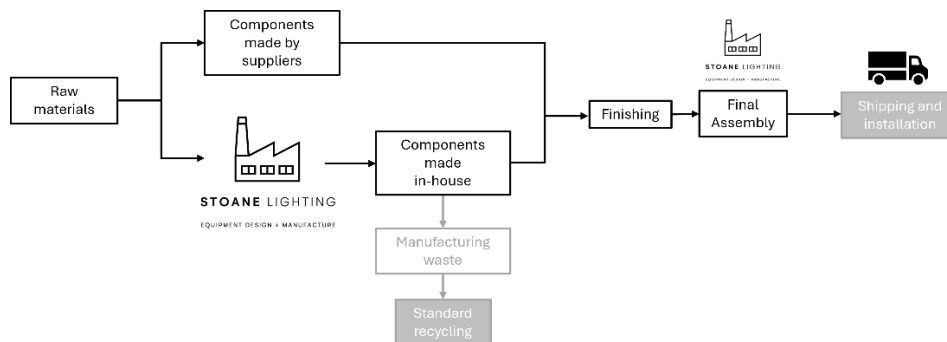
Raw materials

Components made by suppliers

STOANE LIGHTING

EQUIPMENT DESIGN + MANUFACTURE

Components made in-house

Manufacturing waste

Standard recycling

Finishing

STOANE LIGHTING

EQUIPMENT DESIGN + MANUFACTURE

Final Assembly

Shipping and installation